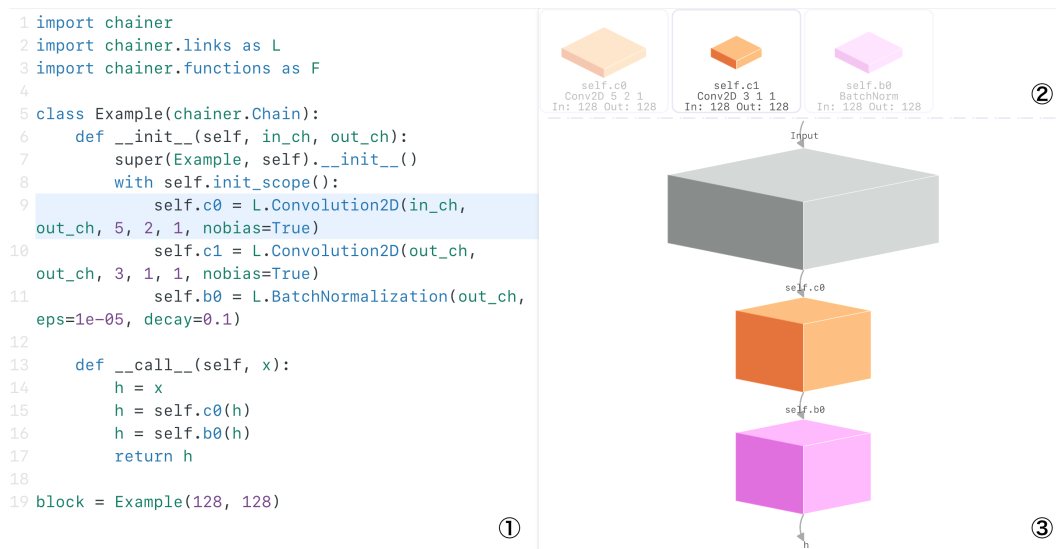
1 import chainer
2 import chainer.links as L
3 import chainer.functions as F
4
5 class Example(chainer.Chain):
6     def __init__(self, in_ch, out_ch):
7         super(Example, self).__init__()
8         with self.init_scope():
9             self.c0 = L.Convolution2D(in_ch, out_ch, 5, 2, 1, nobias=True)
10            self.c1 = L.Convolution2D(out_ch, out_ch, 3, 1, 1, nobias=True)
11            self.b0 = L.BatchNormalization(out_ch, eps=1e-05, decay=0.1)
12
13    def __call__(self, x):
14        h = x
15        h = self.c0(h)
16        h = self.b0(h)
17        return h
18
19 block = Example(128, 128)

①

self.c0
Conv2D 5 2 1
In: 128 Out: 128

self.c1
Conv2D 3 1 1
In: 128 Out: 128

self.b0
BatchNorm
In: 128 Out: 128

②

Input

self.c0

self.b0

h

③